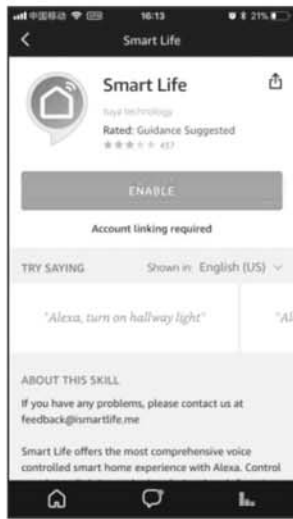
16:13

21%

Smart Life

Smart Life

Tuya technology

Rated: Guidance Suggested

437

ENABLE

Account linking required

TRY SAYING

Shown in: English (US)

"Alexa, turn on hallway light"

"Al

ABOUT THIS SKILL

If you have any problems, please contact us at feedback@ismartlife.me

Smart Life offers the most comprehensive voice controlled smart home experience with Alexa. Control